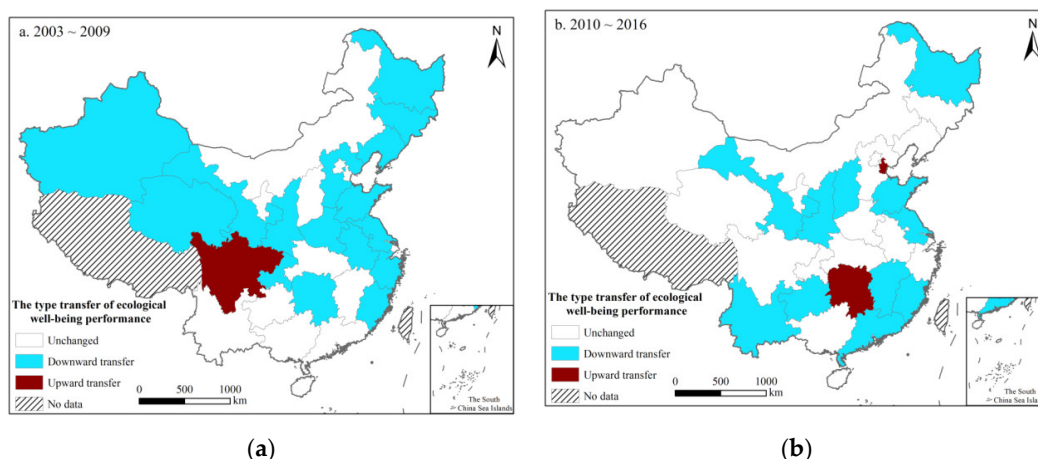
a. 2003 ~ 2009

N

The type transfer of ecological well-being performance

Unchanged

Downward transfer

Upward transfer

No data

0 500 1000 km

The South China Sea Islands

(a)

b. 2010 ~ 2016

N

The type transfer of ecological well-being performance

Unchanged

Downward transfer

Upward transfer

No data

0 500 1000 km

The South China Sea Islands

(b)